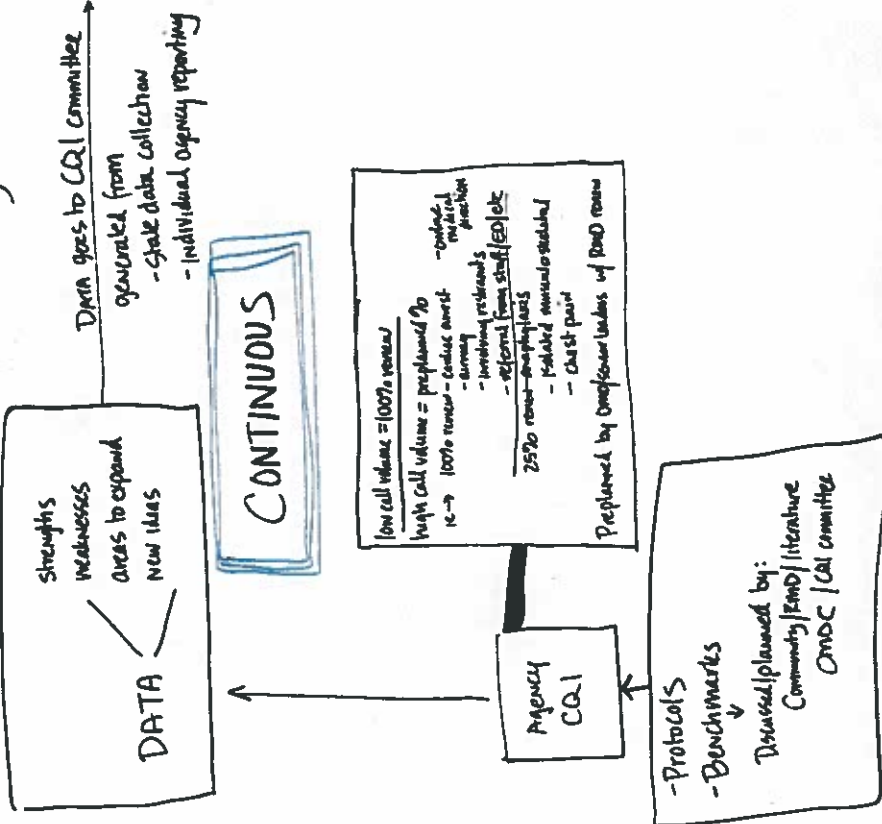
DATA goes to CQI committee
generated from
- state data collection
- individual agency reporting

strengths
weaknesses
areas to expand
new ideas

DATA

CONTINUOUS

low call volume = 100% review
high call volume = preplanned %
ie → 100% review - cardiac arrest
- airway
- involving restraints
- online medical direction
- referral from staff/ED/etc
25% review - anaphylaxis
- isolated musculoskeletal
- chest pain
Preplanned by OMD/senior leaders of PAID review

Agency CQI

- Protocols
- Benchmarks
↓
Discussed/planned by:
Community/PAID/literature
OMDC / CQI committee